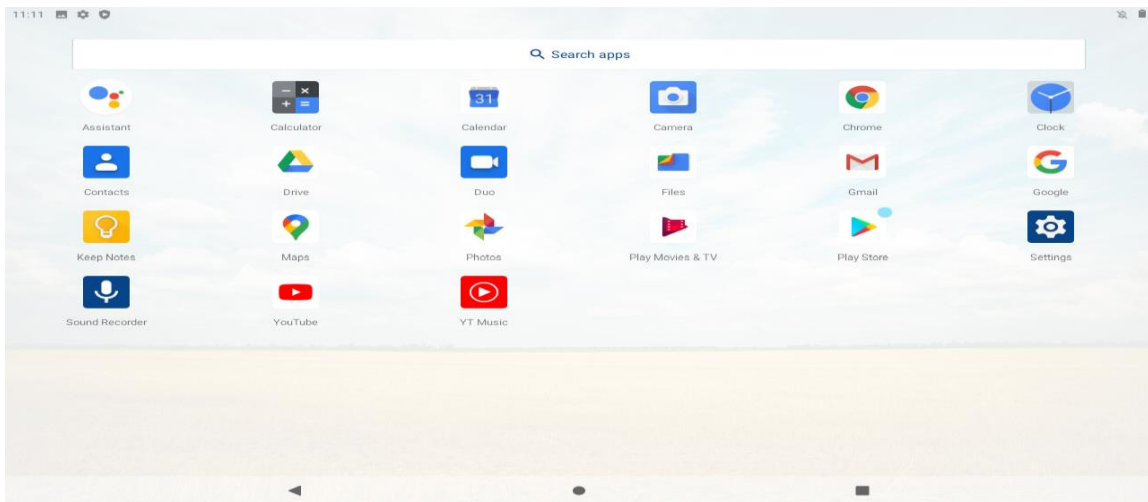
11:11

Search apps

Assistant
Calculator
31
Calendar
Camera
Chrome
Clock

Contacts
Drive
Duo
Files
Gmail
Google

Keep Notes
Maps
Photos
Play Movies & TV
Play Store
Settings

Sound Recorder
YouTube
YT Music